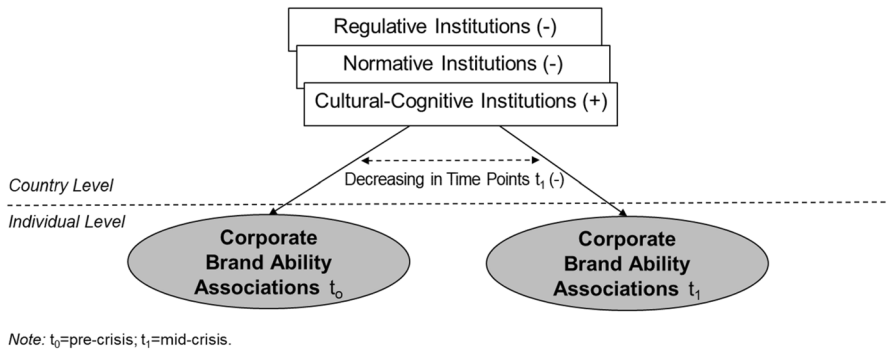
Regulative Institutions (-)

Normative Institutions (-)

Cultural-Cognitive Institutions (+)

Decreasing in Time Points $t_1$ (-)

Country Level

Individual Level

Corporate Brand Ability Associations $t_o$

Corporate Brand Ability Associations $t_1$

Note: $t_0$=pre-crisis; $t_1$=mid-crisis.